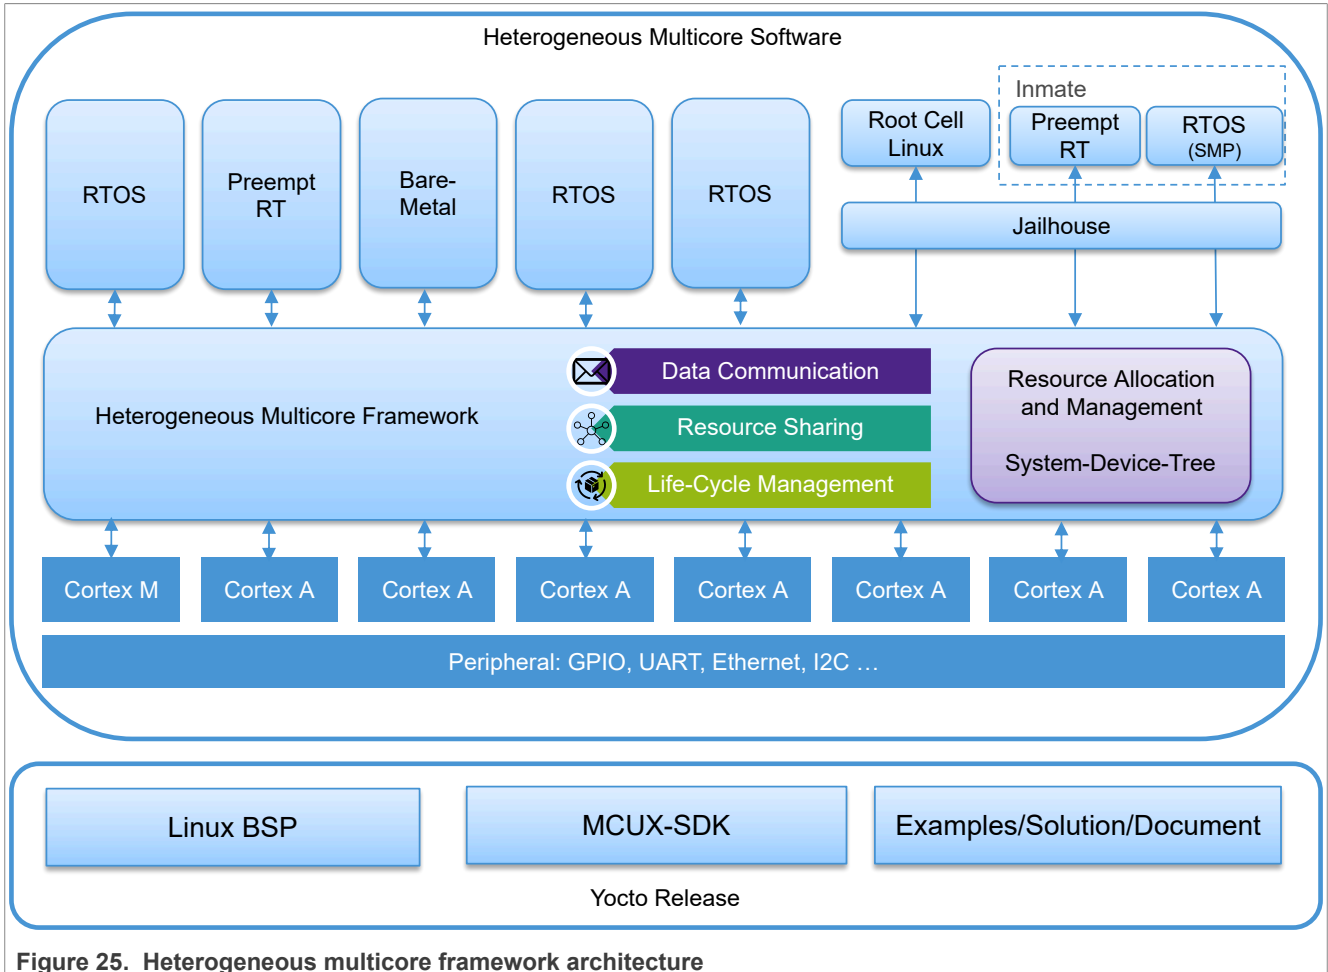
Heterogeneous Multicore Software

Inmate

RTOS

Preempt RT

Bare-Metal

RTOS

RTOS

Root Cell Linux

Preempt RT

RTOS (SMP)

Jailhouse

Heterogeneous Multicore Framework

Data Communication

Resource Sharing

Life-Cycle Management

Resource Allocation and Management

System-Device-Tree

Cortex M

Cortex A

Cortex A

Cortex A

Cortex A

Cortex A

Cortex A

Cortex A

Peripheral: GPIO, UART, Ethernet, I2C …

Linux BSP

MCUX-SDK

Examples/Solution/Document

Yocto Release

Figure 25. Heterogeneous multicore framework architecture